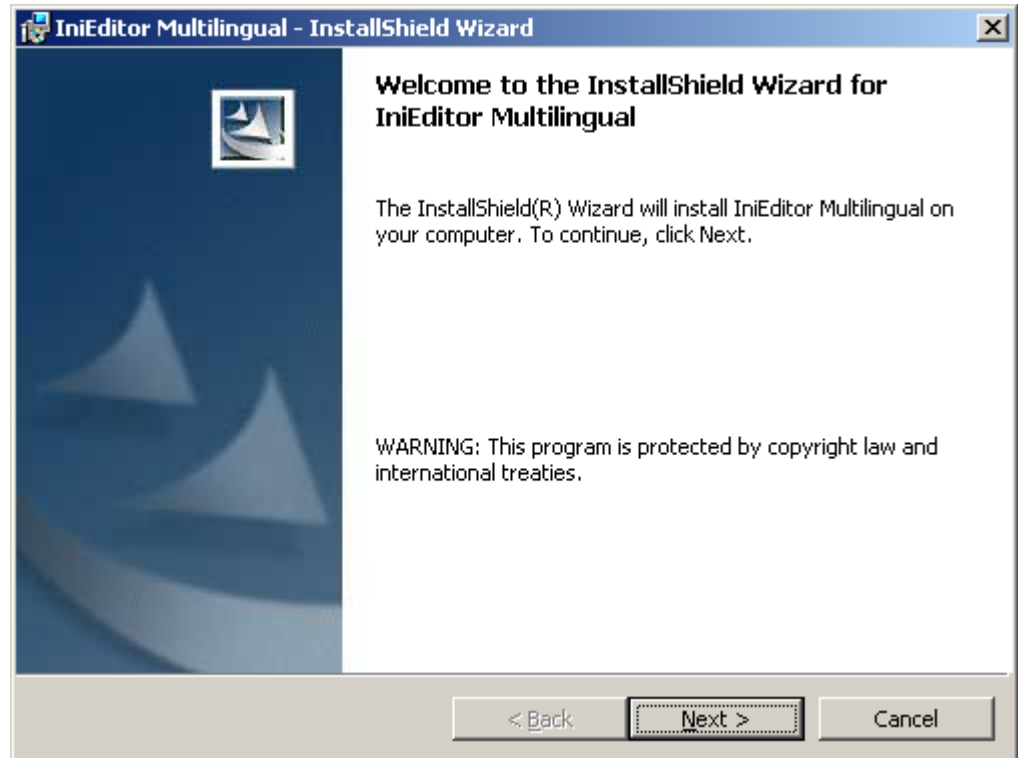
IniEditor Multilingual - InstallShield Wizard

Welcome to the InstallShield Wizard for IniEditor Multilingual

The InstallShield(R) Wizard will install IniEditor Multilingual on your computer. To continue, click Next.

WARNING: This program is protected by copyright law and international treaties.

< Back

Next >

Cancel